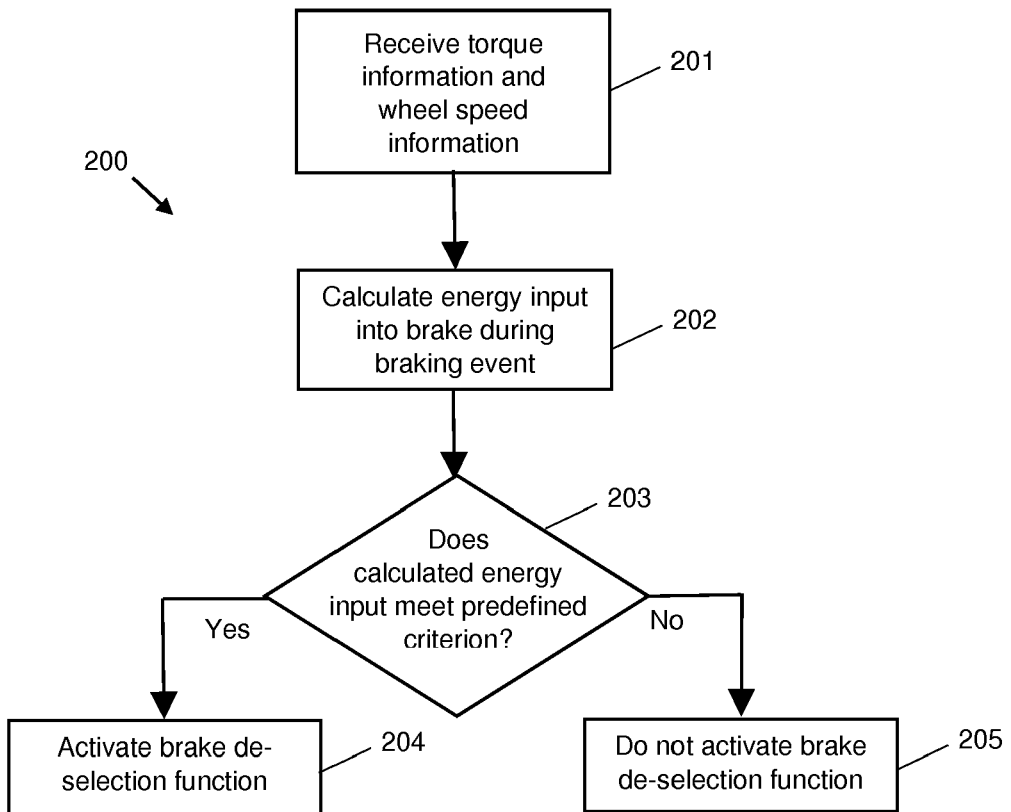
200

Receive torque information and wheel speed information

201

Calculate energy input into brake during braking event

202

203

Does calculated energy input meet predefined criterion?

Yes

No

Activate brake de-selection function

204

Do not activate brake de-selection function

205